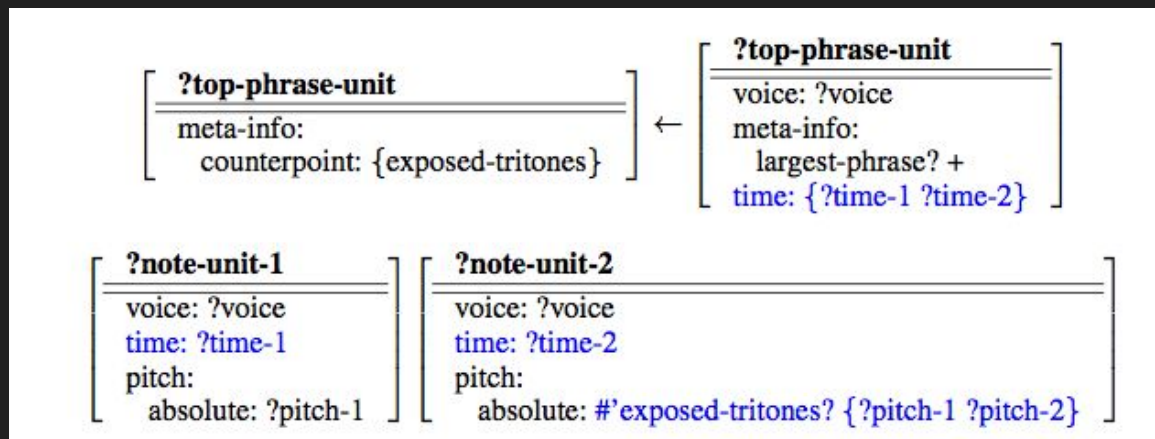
**?top-phrase-unit**
meta-info:
counterpoint: {exposed-tritones}

←

**?top-phrase-unit**
voice: ?voice
meta-info:
largest-phrase? +
time: {?time-1 ?time-2}

**?note-unit-1**
voice: ?voice
time: ?time-1
pitch:
absolute: ?pitch-1

**?note-unit-2**
voice: ?voice
time: ?time-2
pitch:
absolute: #'exposed-tritones? {?pitch-1 ?pitch-2}